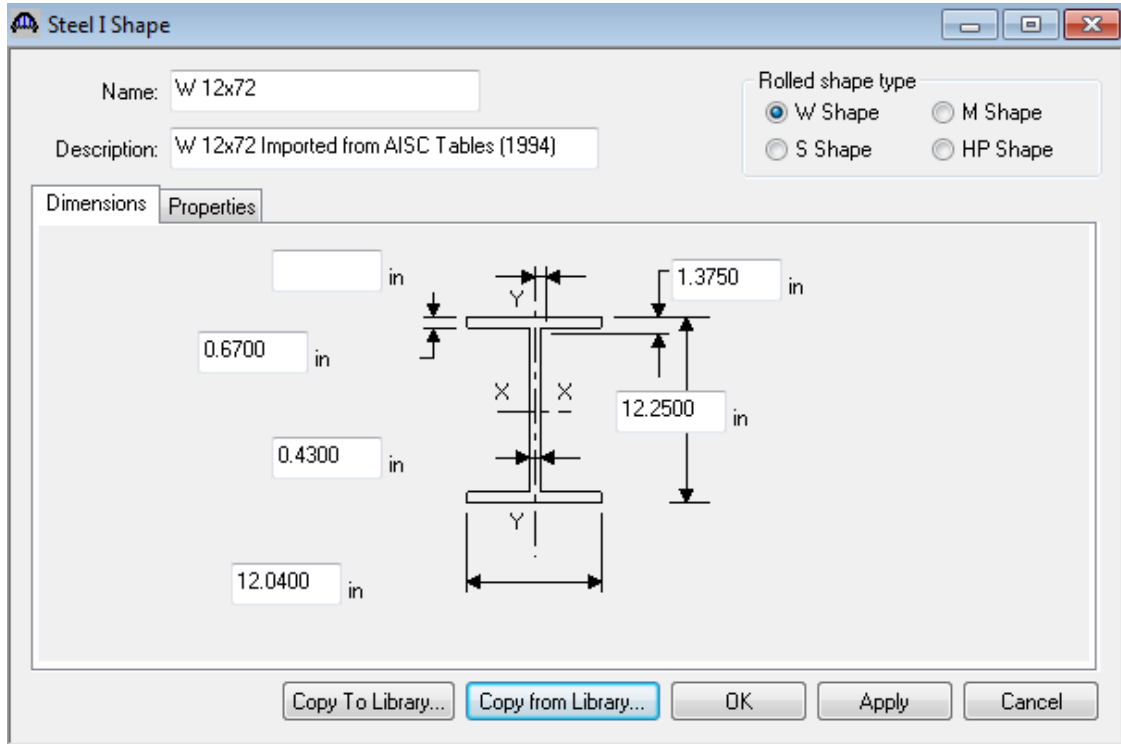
Steel I Shape

Name: W 12x72

Description: W 12x72 Imported from AISC Tables (1994)

Rolled shape type
W Shape
M Shape
S Shape
HP Shape

Dimensions
Properties

in

Y

1.3750 in

0.6700 in

X
X

12.2500 in

0.4300 in

Y

12.0400 in

Copy To Library...
Copy from Library...
OK
Apply
Cancel